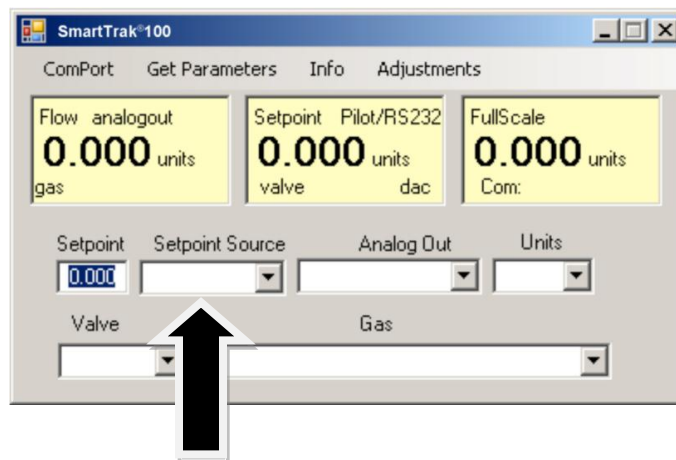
SmartTrak®100

ComPort Get Parameters Info Adjustments

Flow analogout
0.000 units
gas

Setpoint Pilot/RS232
0.000 units
valve dac

FullScale
0.000 units
Com:

Setpoint
0.000

Setpoint Source

Analog Out

Units

Valve

Gas